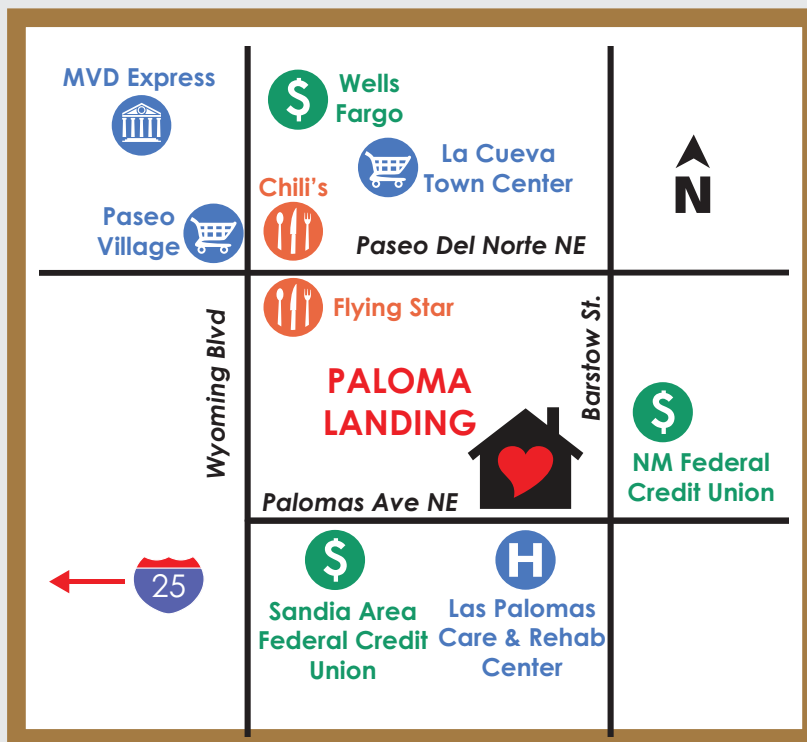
MVD Express

Wells Fargo

La Cueva Town Center

N

Chili's

Paseo Village

Paseo Del Norte NE

Flying Star

Wyoming Blvd

Barstow St.

PALOMA LANDING

NM Federal Credit Union

Palomas Ave NE

25

Sandia Area Federal Credit Union

Las Palomas Care & Rehab Center